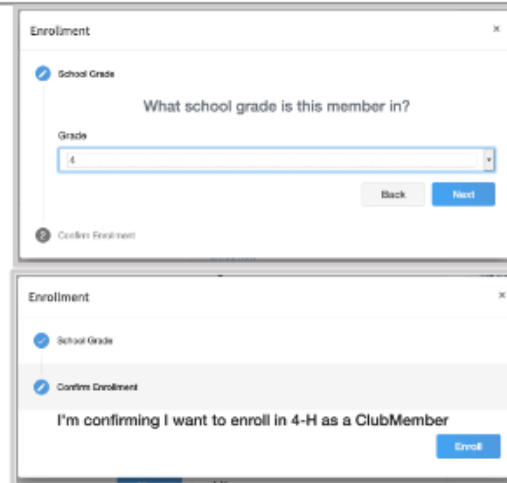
Enrollment

×

School Grade

What school grade is this member in?

Grade

4

Back

Next

2 Confirm Enrollment

Enrollment

×

School Grade

Confirm Enrollment

I'm confirming I want to enroll in 4-H as a ClubMember

Enroll